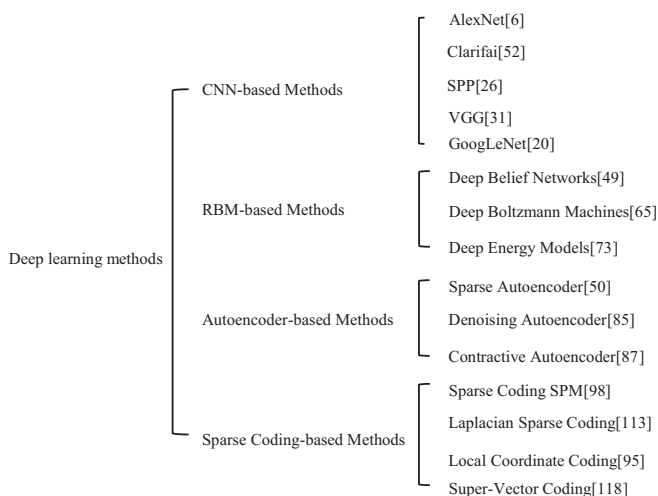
Deep learning methods

CNN-based Methods

AlexNet[6]

Clarifai[52]

SPP[26]

VGG[31]

GoogLeNet[20]

RBM-based Methods

Deep Belief Networks[49]

Deep Boltzmann Machines[65]

Deep Energy Models[73]

Autoencoder-based Methods

Sparse Autoencoder[50]

Denoising Autoencoder[85]

Contractive Autoencoder[87]

Sparse Coding-based Methods

Sparse Coding SPM[98]

Laplacian Sparse Coding[113]

Local Coordinate Coding[95]

Super-Vector Coding[118]